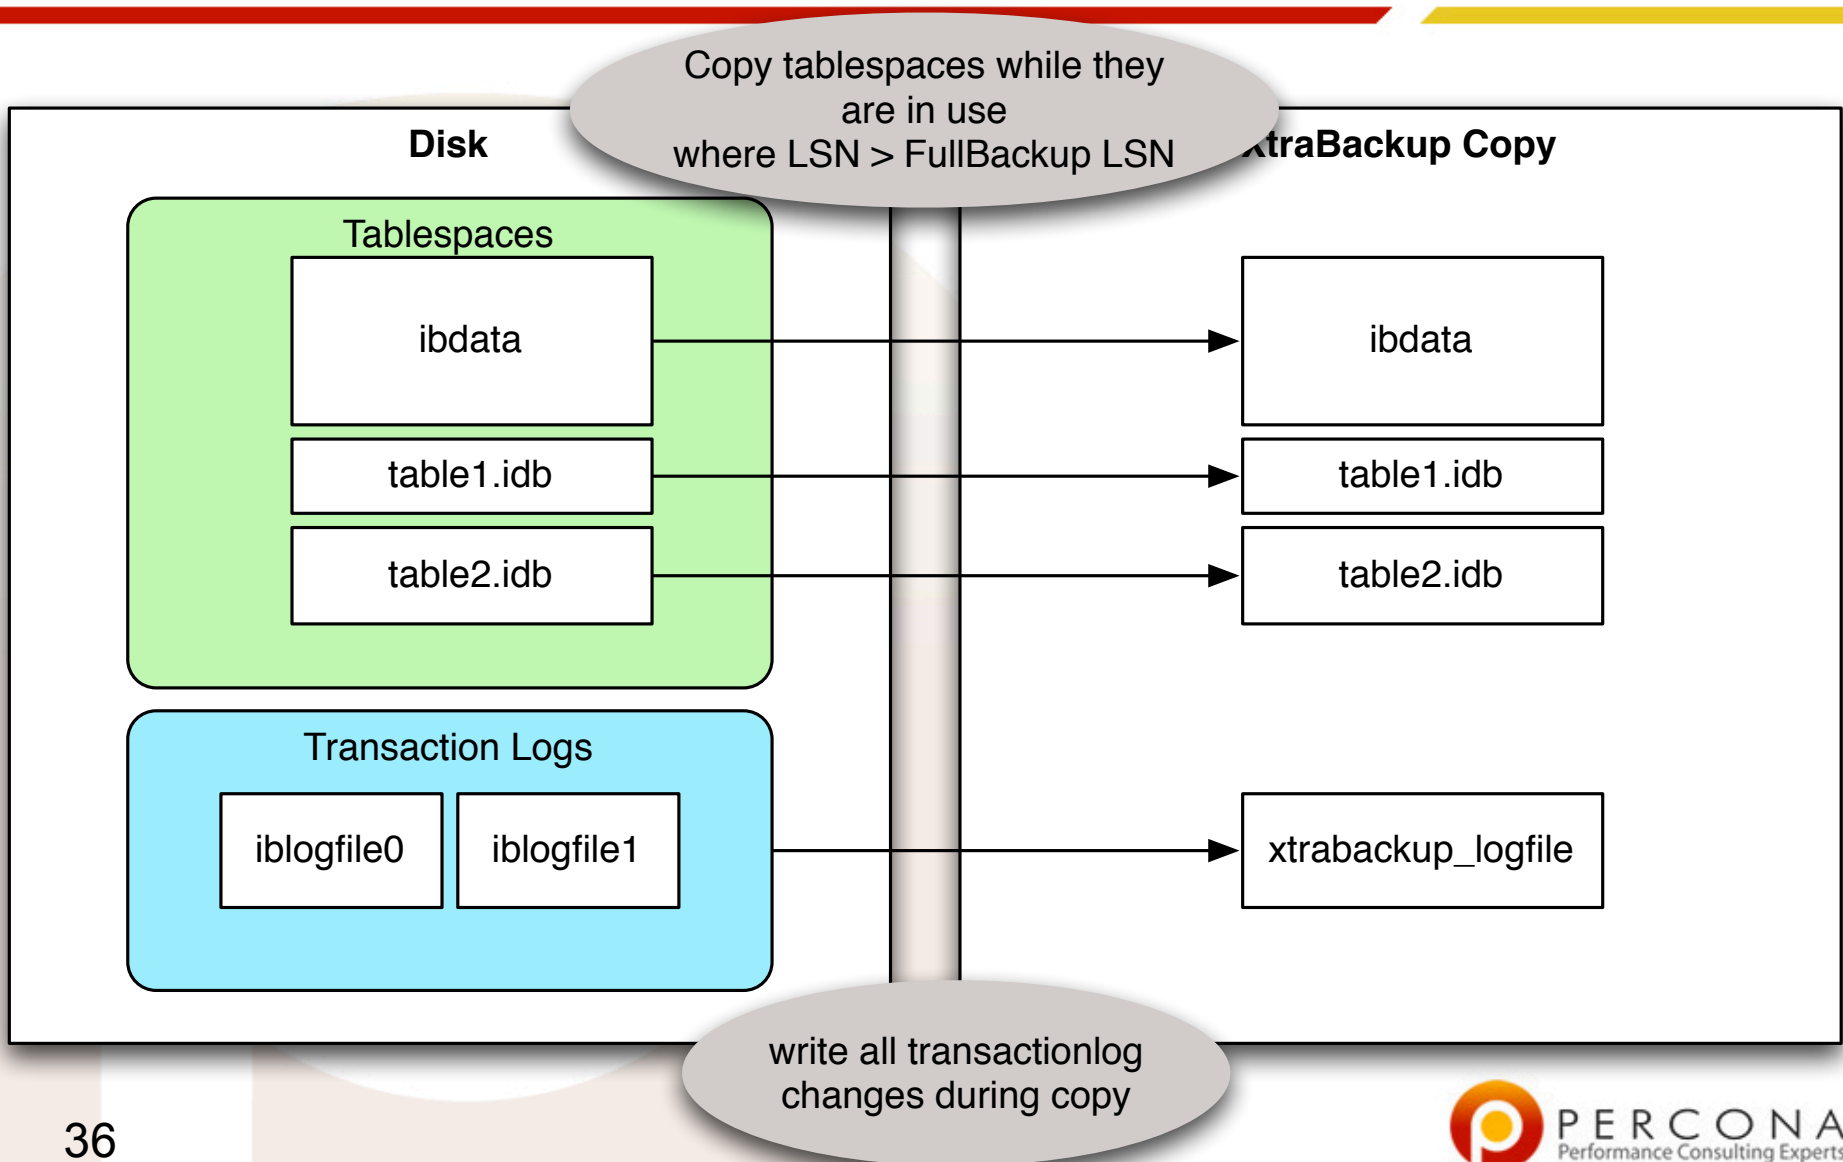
Copy tablespaces while they are in use where LSN > FullBackup LSN

Disk

xtraBackup Copy

Tablespaces

ibdata

table1.idb

table2.idb

ibdata

table1.idb

table2.idb

Transaction Logs

iblogfile0

iblogfile1

xtrabackup_logfile

write all transactionlog changes during copy

36

PERCONA
Performance Consulting Experts